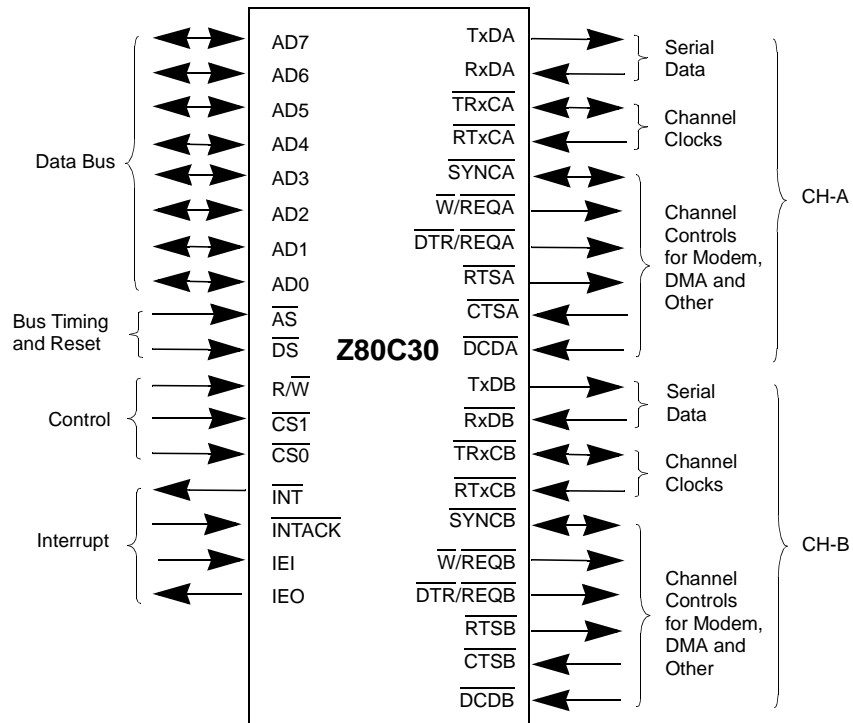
Data Bus
AD7
AD6
AD5
AD4
AD3
AD2
AD1
AD0

Bus Timing and Reset
$\overline{AS}$
$\overline{DS}$

Control
R/$\overline{W}$
$\overline{CS1}$
$\overline{CS0}$

Interrupt
$\overline{INT}$
$\overline{INTACK}$
IEI
IEO

Z80C30

TxDA
RxDA
Serial Data
$\overline{TRxCA}$
$\overline{RTxCA}$
Channel Clocks
$\overline{SYNCA}$
$\overline{W}$/$\overline{REQA}$
$\overline{DTR}$/$\overline{REQA}$
$\overline{RTSA}$
$\overline{CTSA}$
$\overline{DCDA}$
Channel Controls for Modem, DMA and Other
CH-A

TxDB
$\overline{RxDB}$
Serial Data
$\overline{TRxCB}$
$\overline{RTxCB}$
Channel Clocks
$\overline{SYNCB}$
$\overline{W}$/$\overline{REQB}$
$\overline{DTR}$/$\overline{REQB}$
$\overline{RTSB}$
$\overline{CTSB}$
$\overline{DCDB}$
Channel Controls for Modem, DMA and Other
CH-B